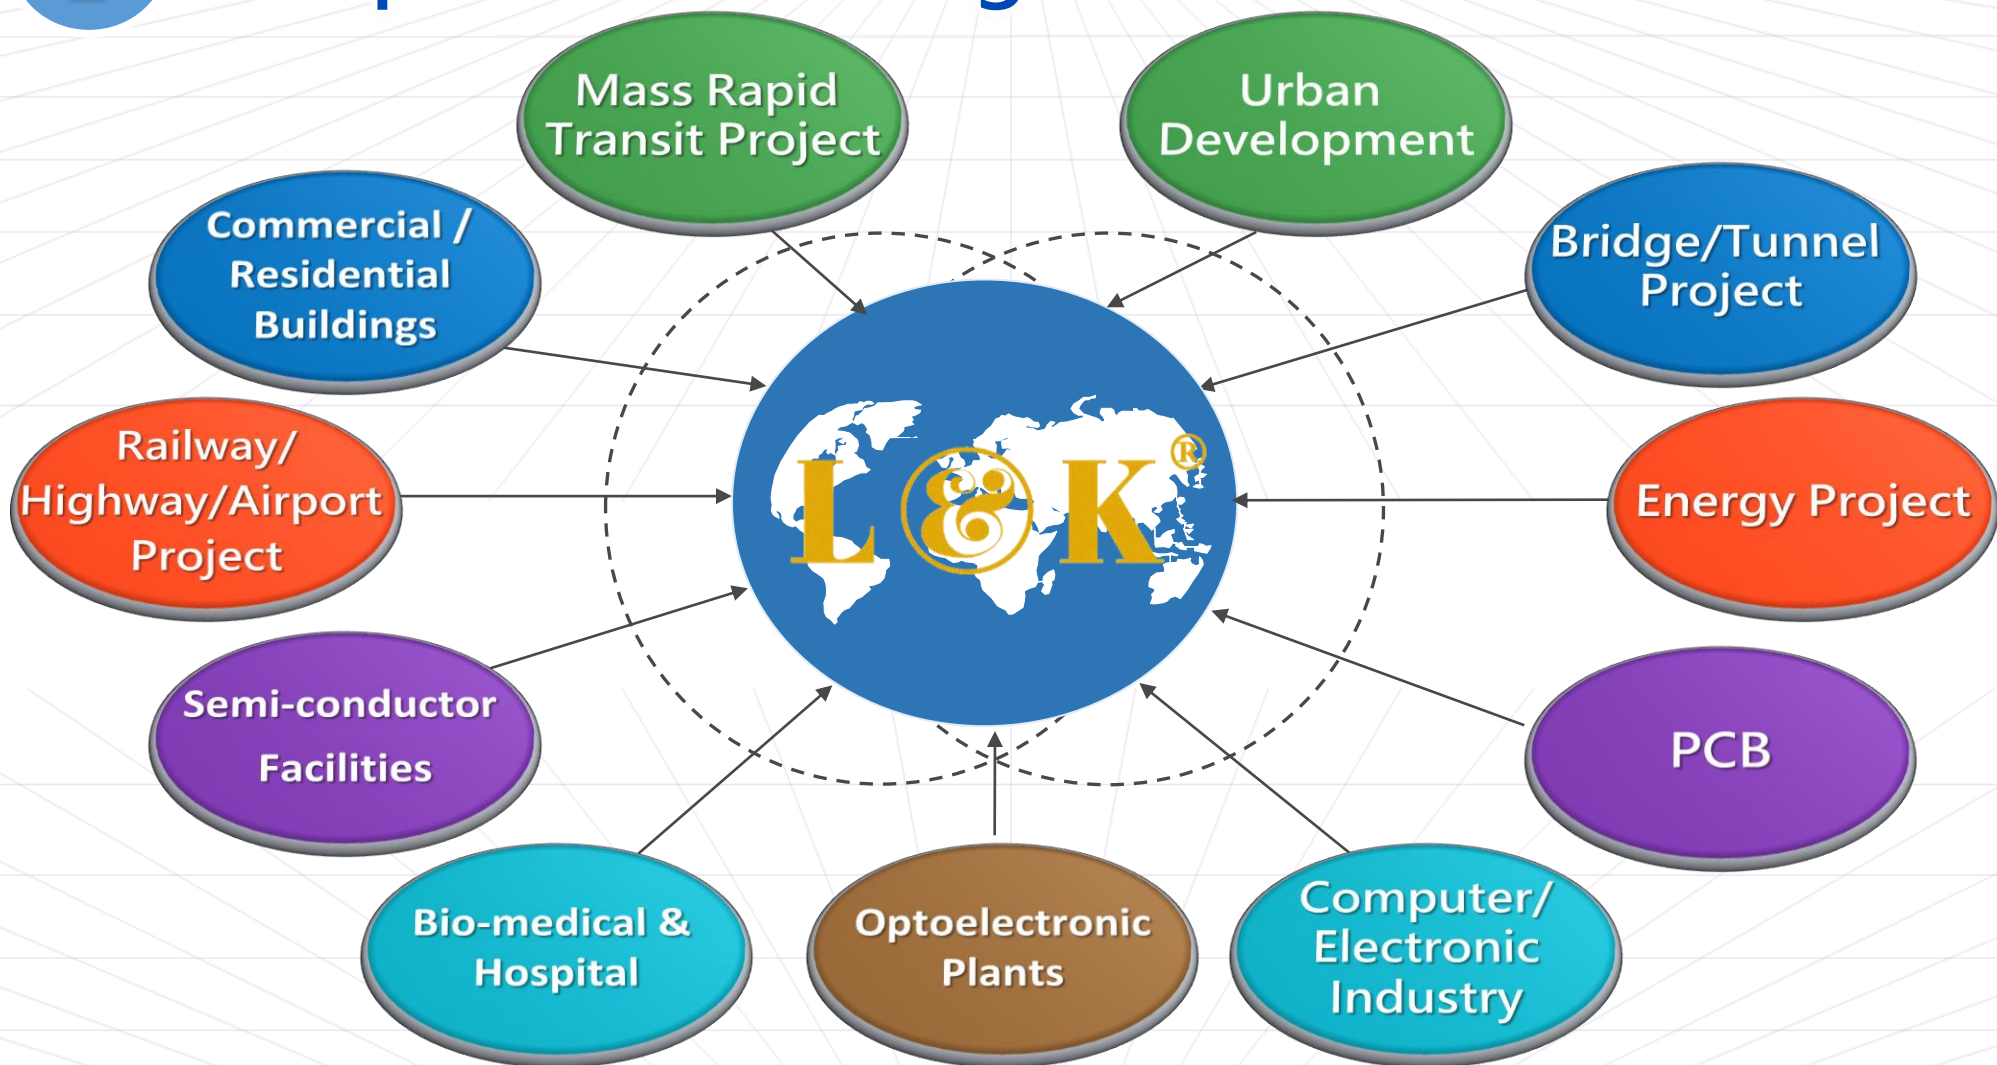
Mass Rapid Transit Project

Urban Development

Commercial / Residential Buildings

Bridge/Tunnel Project

L&K®

Railway/ Highway/Airport Project

Energy Project

Semi-conductor Facilities

PCB

Bio-medical & Hospital

Optoelectronic Plants

Computer/ Electronic Industry